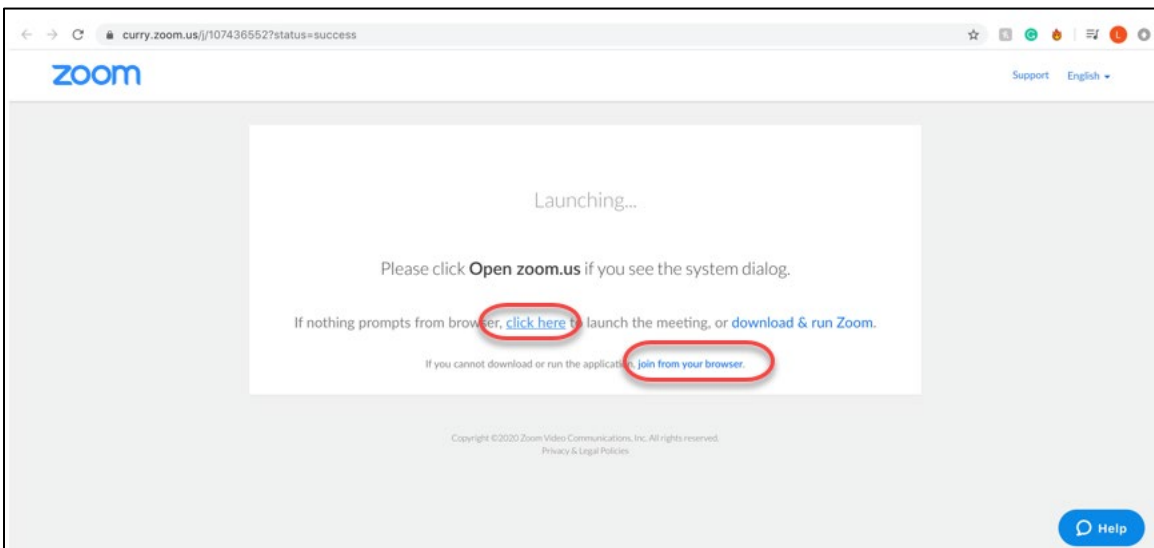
curry.zoom.us/j/107436552?status=success

zoom

Support English

Launching...

Please click **Open zoom.us** if you see the system dialog.

If nothing prompts from browser, click here to launch the meeting, or download & run Zoom.

If you cannot download or run the application, join from your browser.

Copyright ©2020 Zoom Video Communications, Inc. All rights reserved.
Privacy & Legal Policies

Help